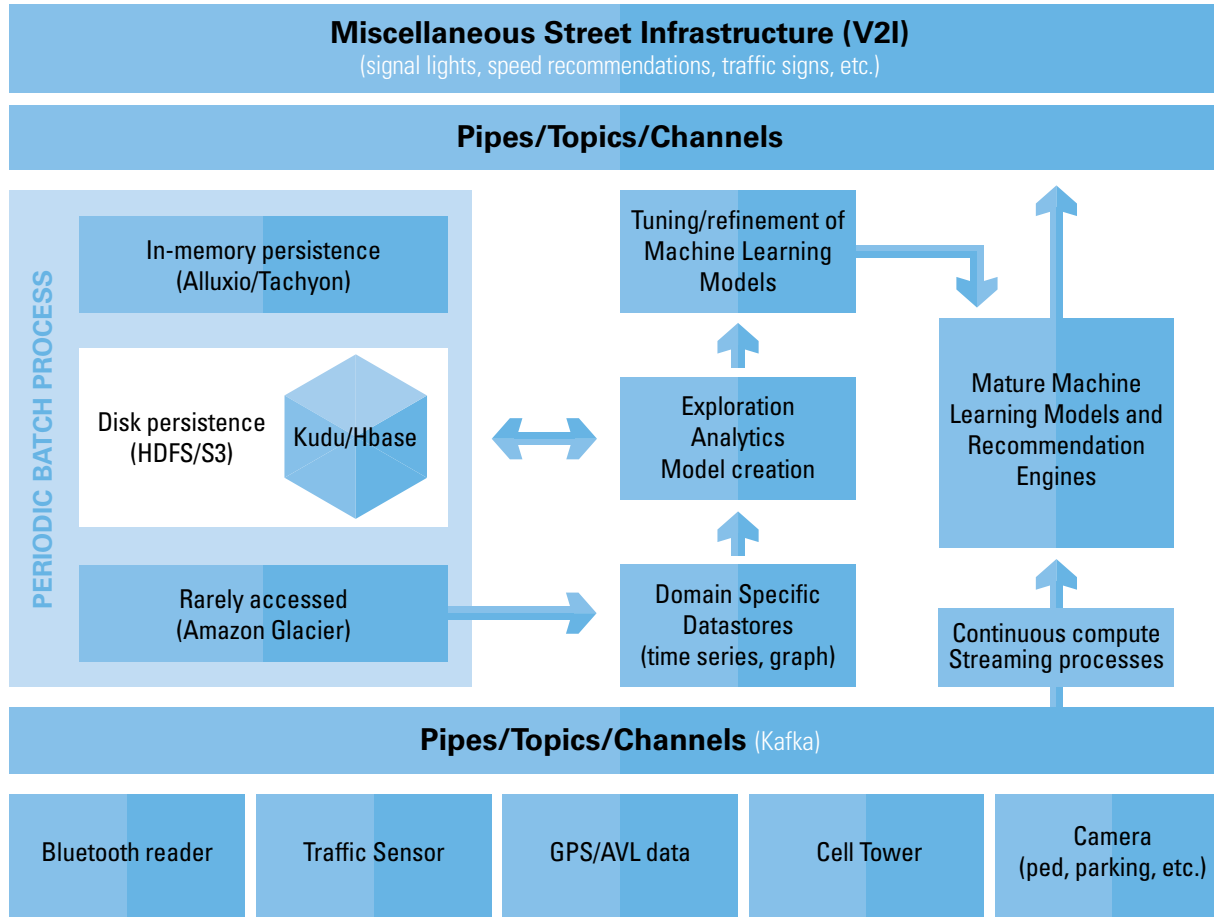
Miscellaneous Street Infrastructure (V2I)
(signal lights, speed recommendations, traffic signs, etc.)

Pipes/Topics/Channels

PERIODIC BATCH PROCESS

In-memory persistence
(Alluxio/Tachyon)

Disk persistence
(HDFS/S3)

Kudu/Hbase

Rarely accessed
(Amazon Glacier)

Tuning/refinement of Machine Learning Models

Exploration
Analytics
Model creation

Domain Specific Datastores
(time series, graph)

Mature Machine Learning Models and Recommendation Engines

Continuous compute
Streaming processes

Pipes/Topics/Channels (Kafka)

Bluetooth reader

Traffic Sensor

GPS/AVL data

Cell Tower

Camera
(ped, parking, etc.)